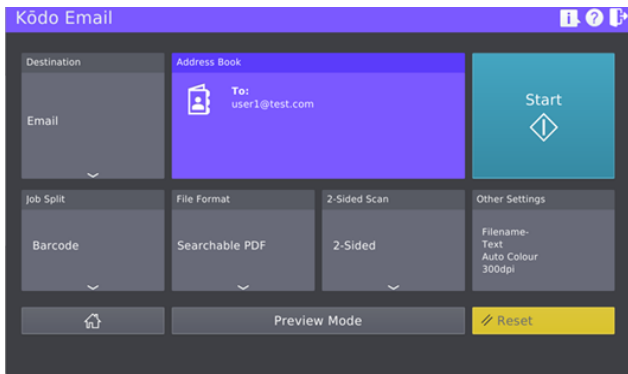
Kōdo Email

Destination
Email

Address Book
To:
user1@test.com

Start

Job Split
Barcode

File Format
Searchable PDF

2-Sided Scan
2-Sided

Other Settings
Filename-Text
Auto Colour
300dpi

Preview Mode

Reset